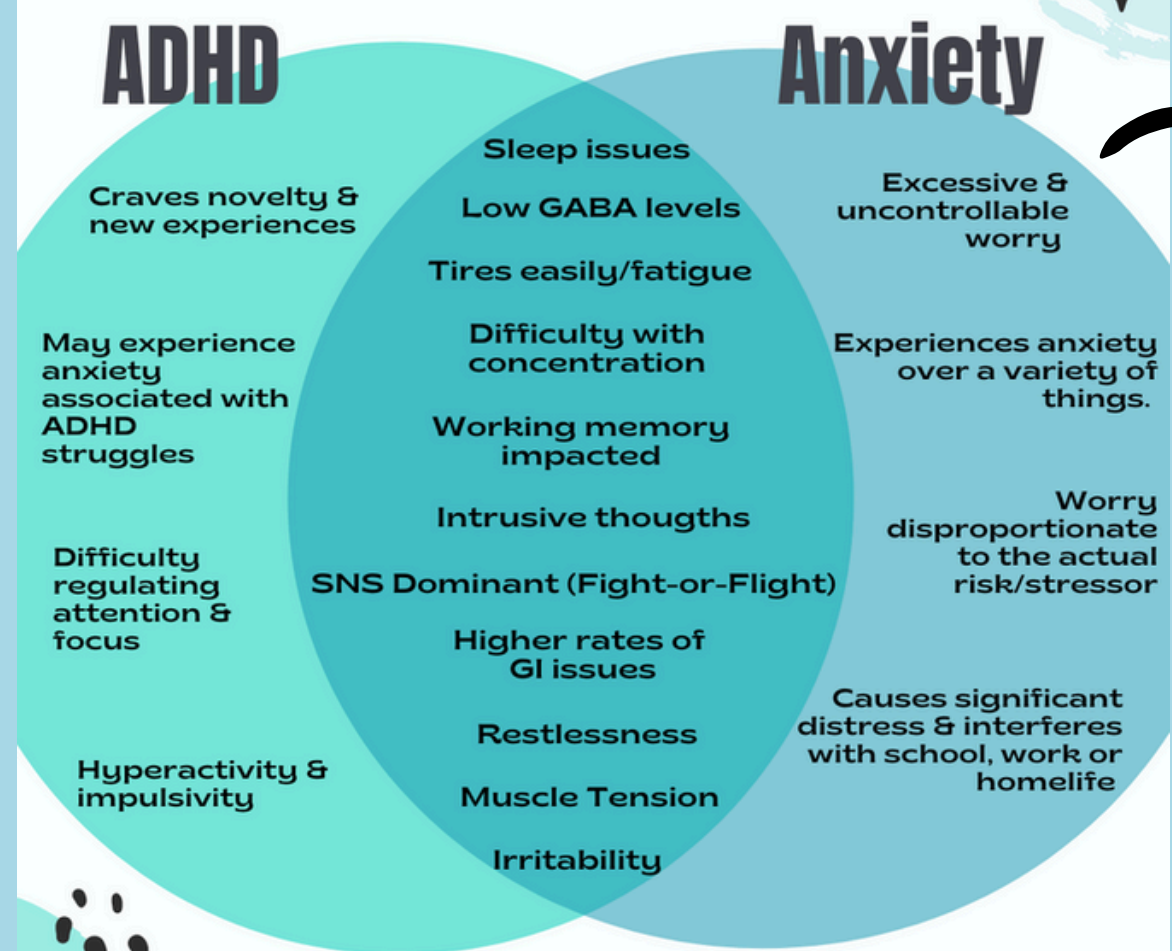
ADHD

Anxiety

Craves novelty & new experiences

May experience anxiety associated with ADHD struggles

Difficulty regulating attention & focus

Hyperactivity & impulsivity

Sleep issues

Low GABA levels

Tires easily/fatigue

Difficulty with concentration

Working memory impacted

Intrusive thougths

SNS Dominant (Fight-or-Flight)

Higher rates of GI issues

Restlessness

Muscle Tension

Irritability

Excessive & uncontrollable worry

Experiences anxiety over a variety of things.

Worry disproportionate to the actual risk/stressor

Causes significant distress & interferes with school, work or homelife